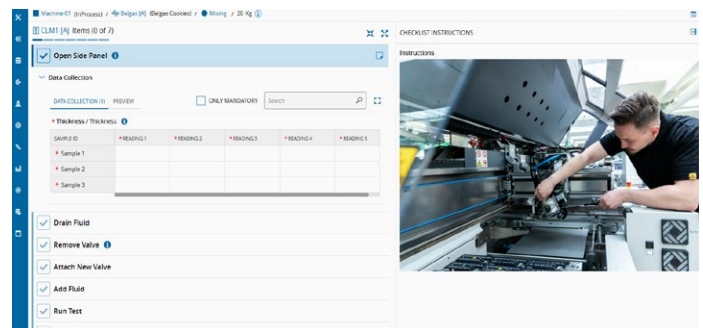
Machine-01 (InProcess) / Belgas (A) (Belgas Cookies) / Mixing / 20 Kg

CLM1 (A) Items (0 of 7)

CHECKLIST INSTRUCTIONS

Open Side Panel

Instructions

Data Collection

DATA COLLECTION (1) PREVIEW

ONLY MANDATORY

Search

* Thickness / Thickness

| SAMPLE ID | * READING 1 | * READING 2 | * READING 3 | * READING 4 | * READING 5 |
|---|---|---|---|---|---|
| * Sample 1 | | | | | |
| * Sample 2 | | | | | |
| * Sample 3 | | | | | |

Drain Fluid

Remove Valve

Attach New Valve

Add Fluid

Run Test